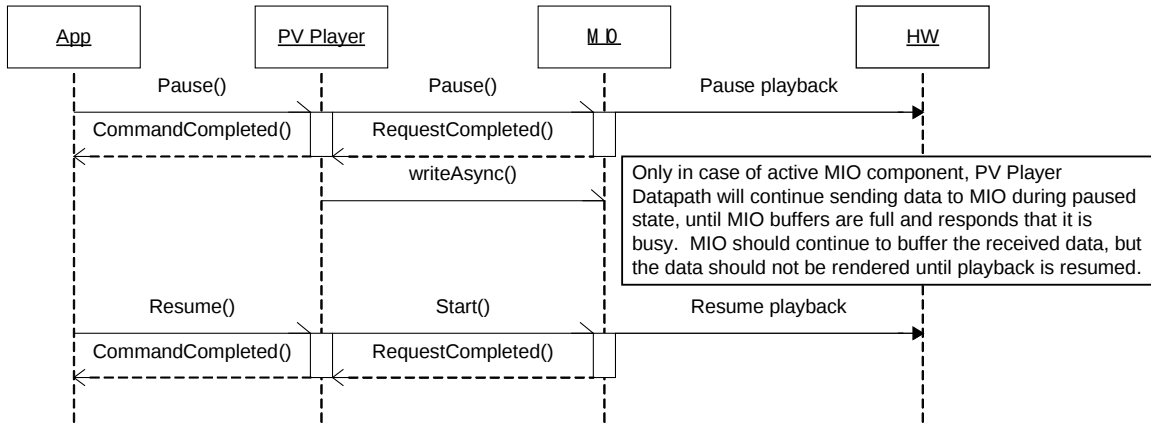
App

PV Player

MIO

HW

Pause()

Pause()

Pause playback

CommandCompleted()

RequestCompleted()

Only in case of active MIO component, PV Player Datapath will continue sending data to MIO during paused state, until MIO buffers are full and responds that it is busy. MIO should continue to buffer the received data, but the data should not be rendered until playback is resumed.

writeAsync()

Resume()

Start()

Resume playback

CommandCompleted()

RequestCompleted()